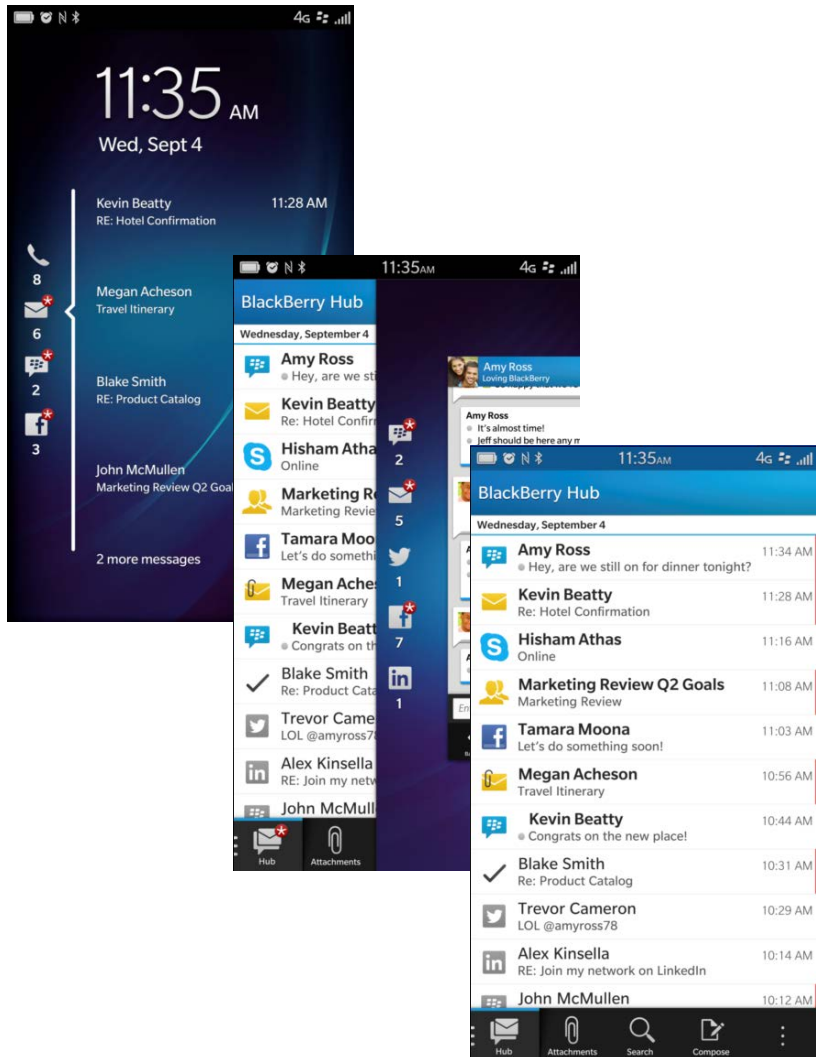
4G

11:35 AM

Wed, Sept 4

Kevin Beatty 11:28 AM
RE: Hotel Confirmation

8

Megan Acheson
Travel Itinerary

6

Blake Smith
RE: Product Catalog

2

3

John McMullen
Marketing Review Q2 Goal

2 more messages

11:35AM 4G

BlackBerry Hub

Wednesday, September 4

Amy Ross
Hey, are we sti

Kevin Beatty
Re: Hotel Confir

Hisham Atha
Online

Marketing Re
Marketing Revie

Tamara Moo
Let's do somethi

Megan Aches
Travel Itinerary

Kevin Beatt
Congrats on the

Blake Smith
Re: Product Cata

Trevor Came
LOL @amyross78

Alex Kinsella
RE: Join my netw

John McMull

Hub Attachments

2
5
1
7
1

Amy Ross
Loving BlackBerry

Amy Ross
It's almost time!
Jeff should be here any m

11:35AM 4G

BlackBerry Hub

Wednesday, September 4

| | |
|---|---|
| Amy Ross<br>Hey, are we still on for dinner tonight? | 11:34 AM |
| Kevin Beatty<br>Re: Hotel Confirmation | 11:28 AM |
| Hisham Athas<br>Online | 11:16 AM |
| Marketing Review Q2 Goals<br>Marketing Review | 11:08 AM |
| Tamara Moona<br>Let's do something soon! | 11:03 AM |
| Megan Acheson<br>Travel Itinerary | 10:56 AM |
| Kevin Beatty<br>Congrats on the new place! | 10:44 AM |
| Blake Smith<br>Re: Product Catalog | 10:31 AM |
| Trevor Cameron<br>LOL @amyross78 | 10:29 AM |
| Alex Kinsella<br>RE: Join my network on LinkedIn | 10:14 AM |
| John McMullen | 10:12 AM |

Hub Attachments Search Compose